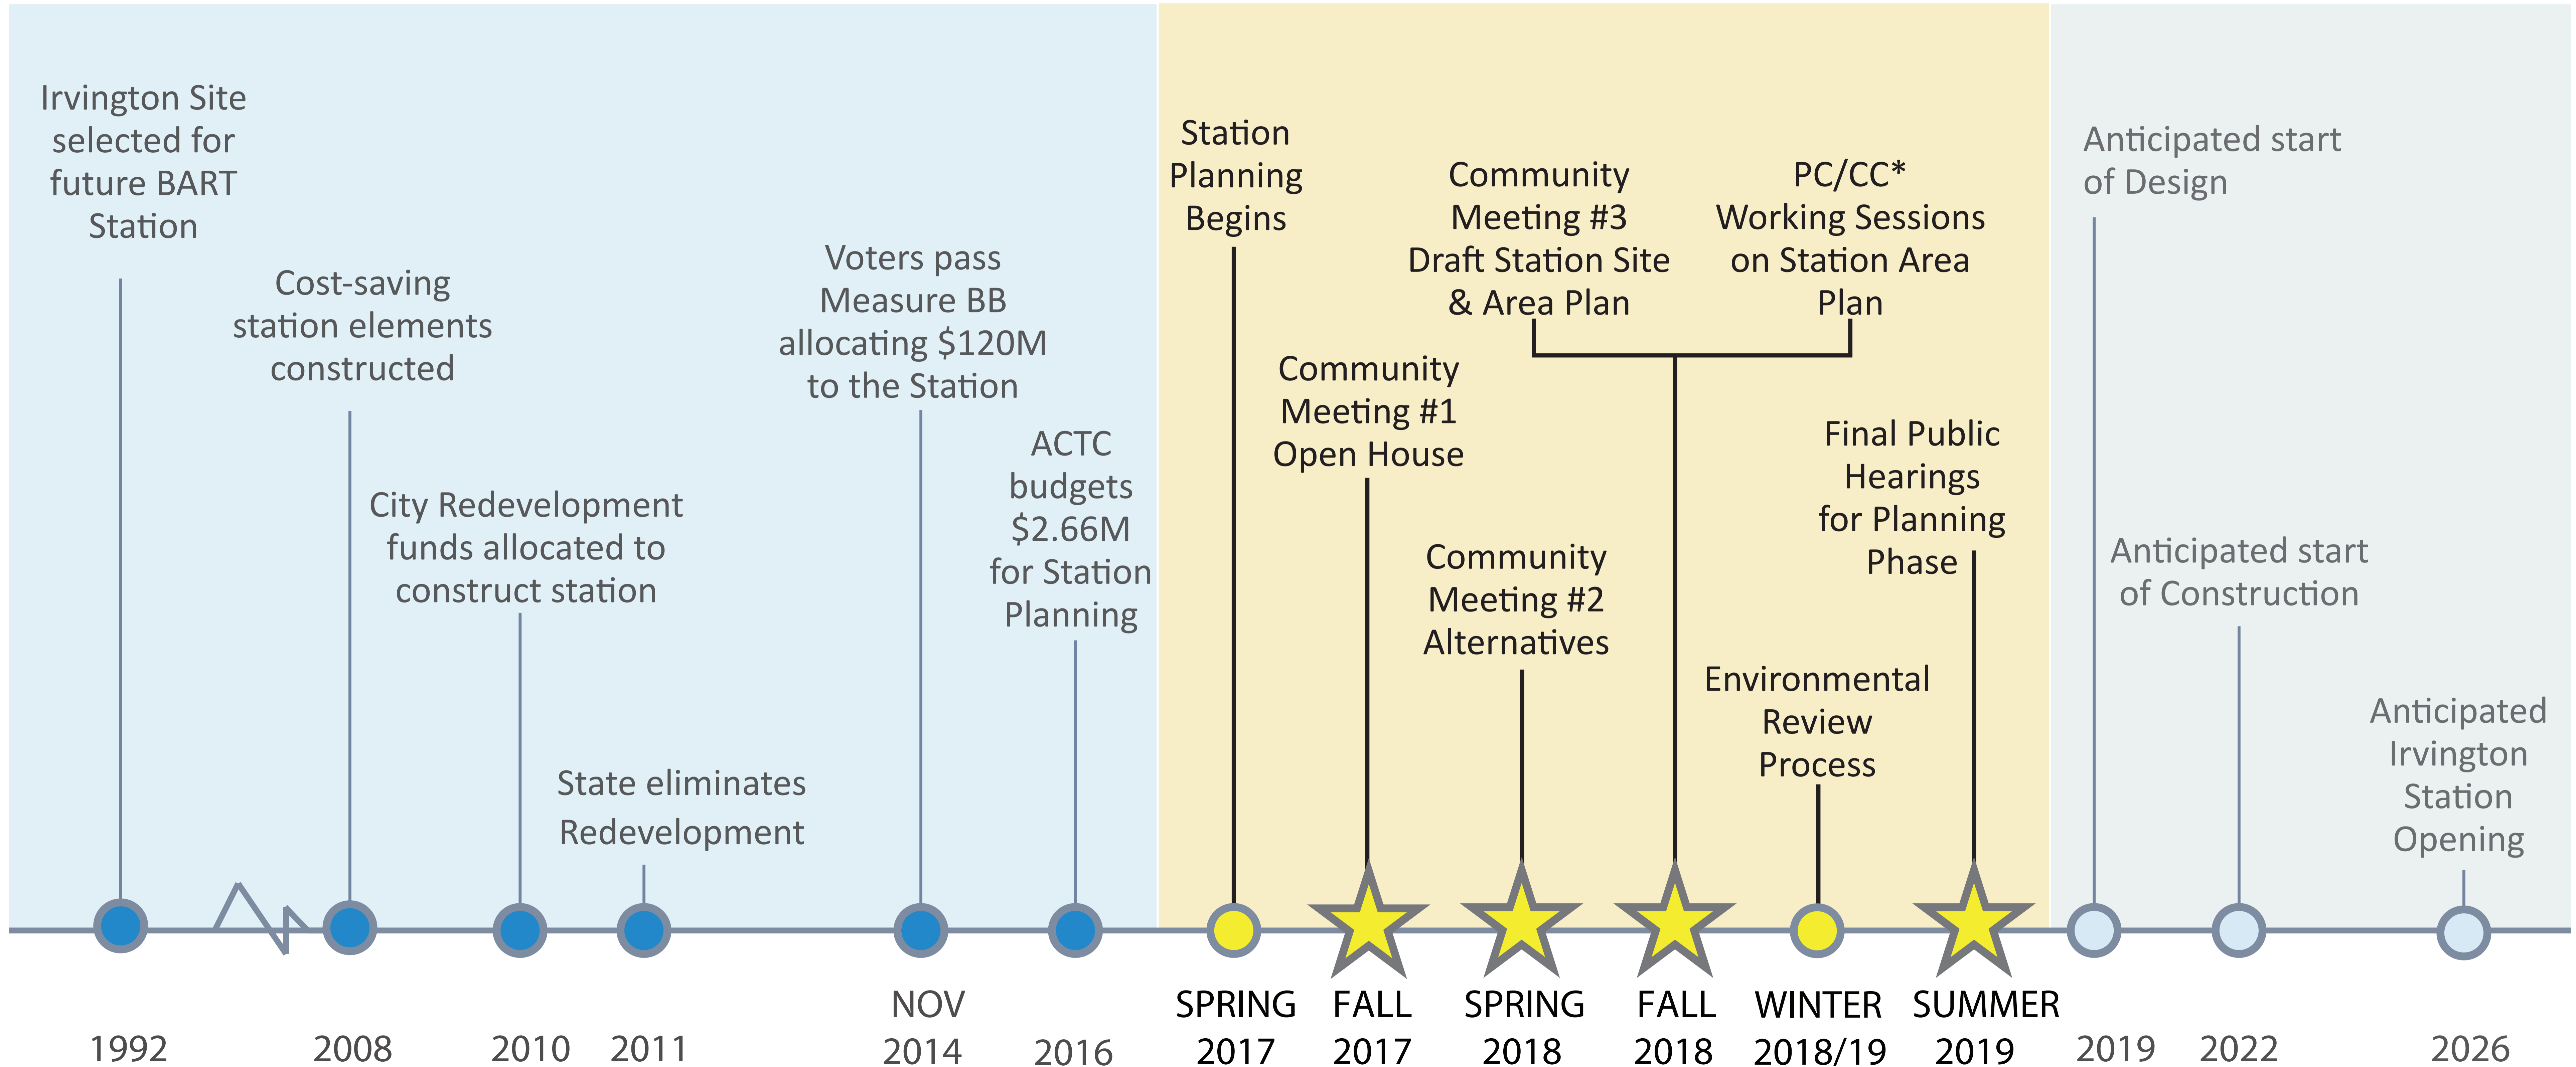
Irvington Site selected for future BART Station

Cost-saving station elements constructed

City Redevelopment funds allocated to construct station

State eliminates Redevelopment

Voters pass Measure BB allocating $120M to the Station

ACTC budgets $2.66M for Station Planning

Station Planning Begins

Community Meeting #1 Open House

Community Meeting #2 Alternatives

Community Meeting #3 Draft Station Site & Area Plan

PC/CC* Working Sessions on Station Area Plan

Environmental Review Process

Final Public Hearings for Planning Phase

Anticipated start of Design

Anticipated start of Construction

Anticipated Irvington Station Opening

1992

2008

2010

2011

NOV 2014

2016

SPRING 2017

FALL 2017

SPRING 2018

FALL 2018

WINTER 2018/19

SUMMER 2019

2019

2022

2026